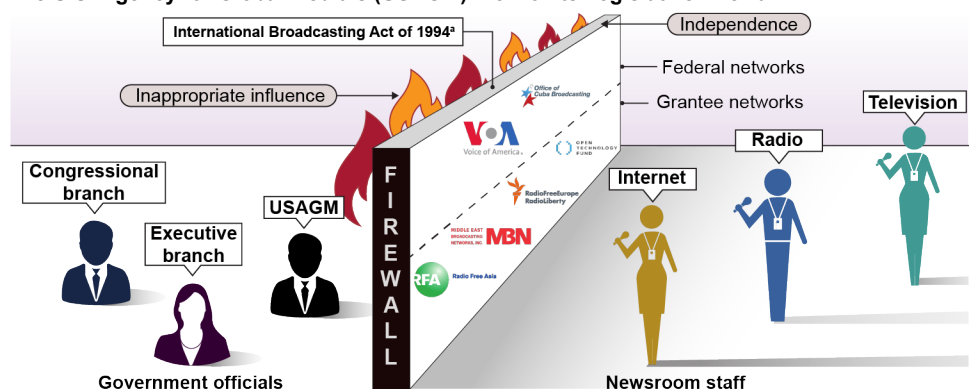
International Broadcasting Act of 1994ª

Independence

Federal networks

Grantee networks

Inappropriate influence

Office of Cuba Broadcasting

VOA Voice of America

OPEN TECHNOLOGY FUND

RadioFreeEurope RadioLiberty

MIDDLE EAST BROADCASTING NETWORKS, INC. MBN

RFA Radio Free Asia

FIREWALL

Congressional branch

Executive branch

USAGM

Internet

Radio

Television

Government officials

Newsroom staff